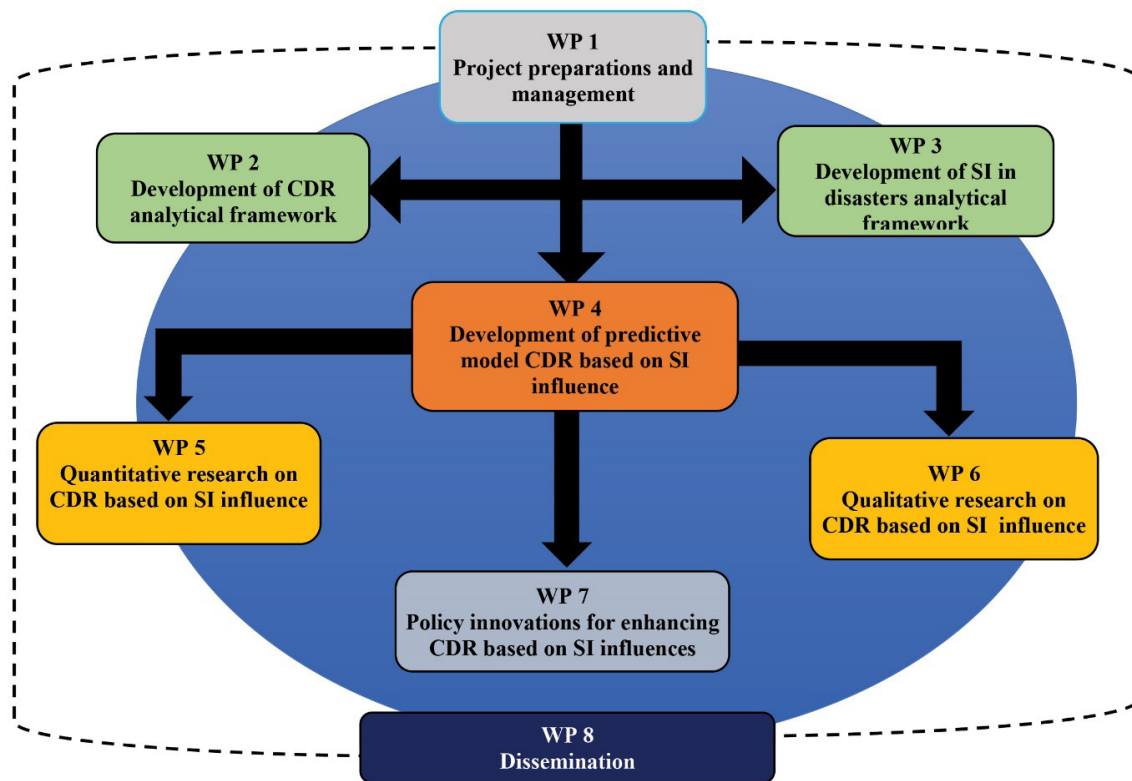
WP 1
Project preparations and management

WP 2
Development of CDR analytical framework

WP 3
Development of SI in disasters analytical framework

WP 4
Development of predictive model CDR based on SI influence

WP 5
Quantitative research on CDR based on SI influence

WP 6
Qualitative research on CDR based on SI influence

WP 7
Policy innovations for enhancing CDR based on SI influences

WP 8
Dissemination